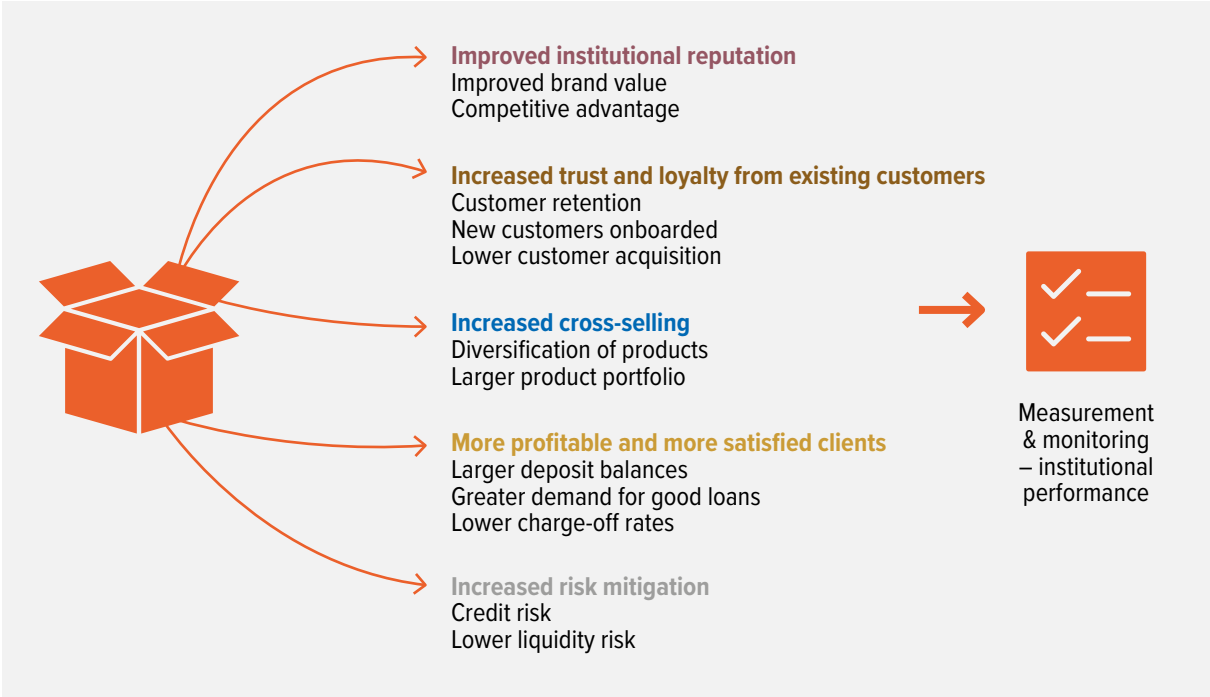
Improved institutional reputation
Improved brand value
Competitive advantage

Increased trust and loyalty from existing customers
Customer retention
New customers onboarded
Lower customer acquisition

Increased cross-selling
Diversification of products
Larger product portfolio

More profitable and more satisfied clients
Larger deposit balances
Greater demand for good loans
Lower charge-off rates

Increased risk mitigation
Credit risk
Lower liquidity risk

Measurement & monitoring – institutional performance